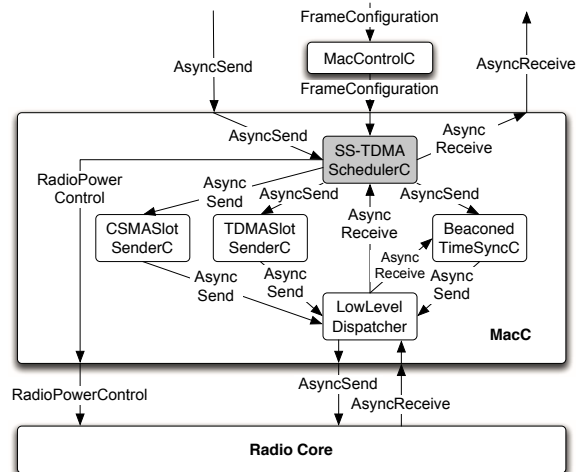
FrameConfiguration

AsyncSend

MacControlC

AsyncReceive

FrameConfiguration

AsyncSend

SS-TDMA SchedulerC

Async Receive

RadioPower Control

Async Send

AsyncSend

AsyncSend

CSMASlot SenderC

TDMASlot SenderC

Async Receive

Beaconed TimeSyncC

Async Receive

Async Send

Async Send

Async Send

LowLevel Dispatcher

MacC

RadioPowerControl

AsyncSend

AsyncReceive

Radio Core